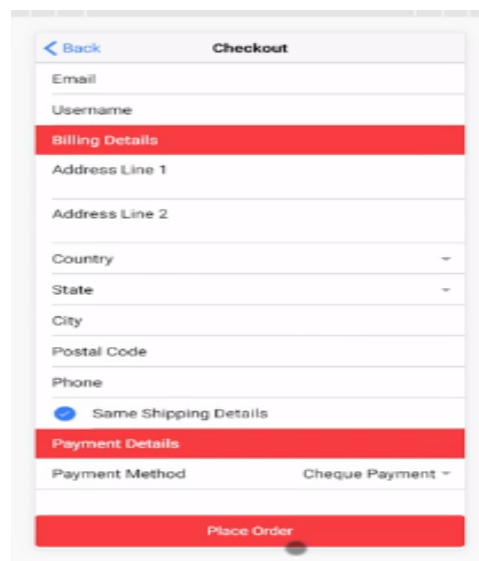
< Back

Checkout

Email

Username

Billing Details

Address Line 1

Address Line 2

Country

State

City

Postal Code

Phone

Same Shipping Details

Payment Details

Payment Method

Cheque Payment

Place Order